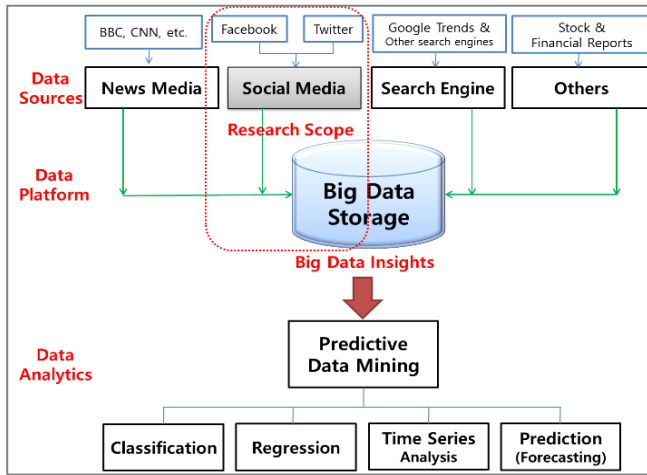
BBC, CNN, etc.

Facebook

Twitter

Google Trends & Other search engines

Stock & Financial Reports

Data Sources

News Media

Social Media

Search Engine

Others

Research Scope

Data Platform

Big Data Storage

Big Data Insights

Data Analytics

Predictive Data Mining

Classification

Regression

Time Series Analysis

Prediction (Forecasting)